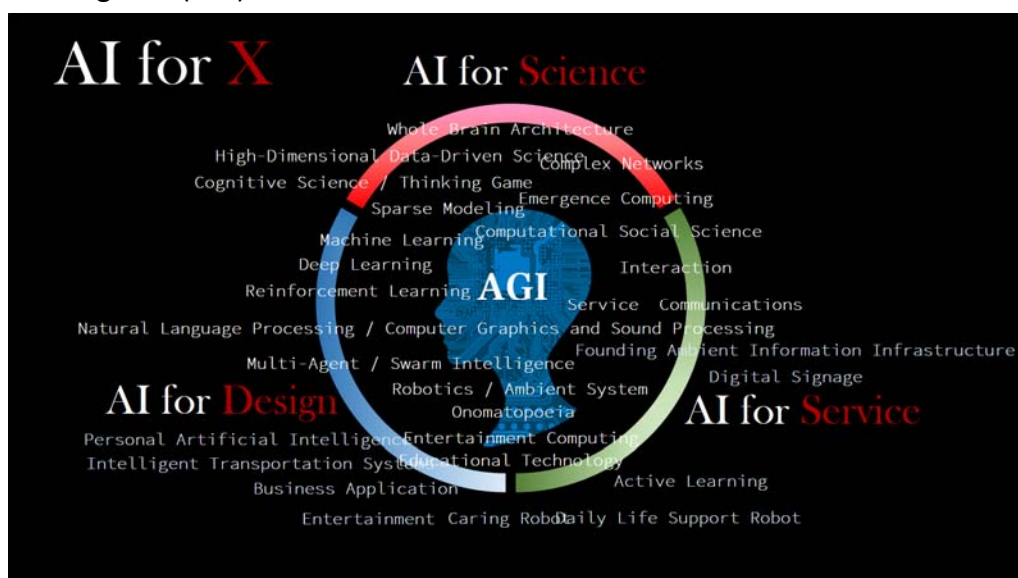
AI for X

AI for Science

Whole Brain Architecture
High-Dimensional Data-Driven Science
Complex Networks
Cognitive Science / Thinking Game
Emergence Computing
Sparse Modeling
Machine Learning
Computational Social Science
Deep Learning
Interaction
Reinforcement Learning
AGI
Service Communications
Natural Language Processing / Computer Graphics and Sound Processing
Founding Ambient Information Infrastructure
Multi-Agent / Swarm Intelligence
Digital Signage
Robotics / Ambient System

AI for Design

Onomatopoeia

AI for Service

Personal Artificial Intelligence
Entertainment Computing
Intelligent Transportation System
Educational Technology
Business Application
Active Learning
Entertainment Caring Robot
Daily Life Support Robot